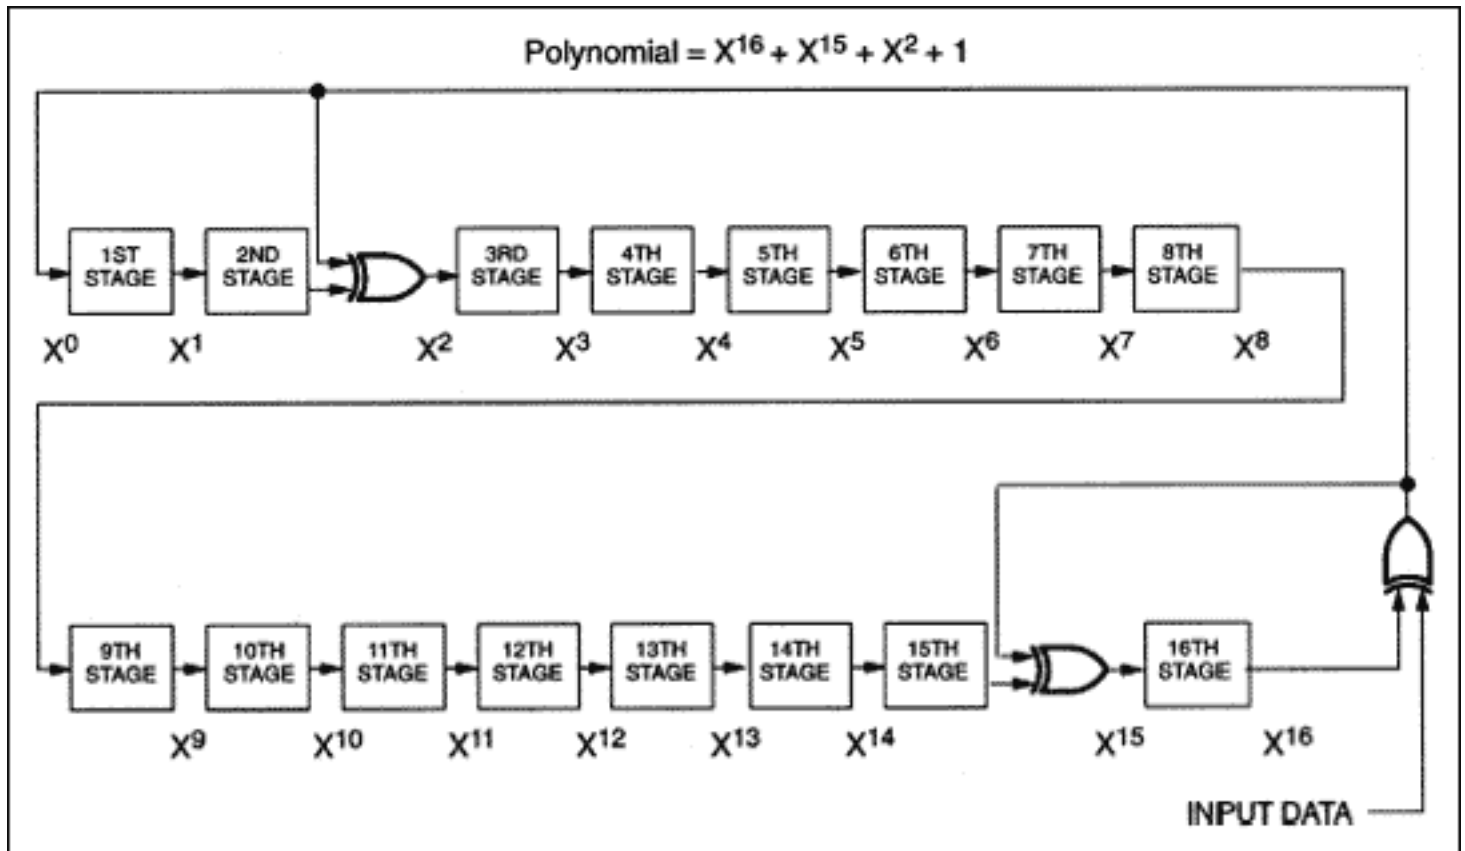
Polynomial = $X^{16} + X^{15} + X^2 + 1$

1ST STAGE
2ND STAGE
3RD STAGE
4TH STAGE
5TH STAGE
6TH STAGE
7TH STAGE
8TH STAGE

$X^0$ $X^1$ $X^2$ $X^3$ $X^4$ $X^5$ $X^6$ $X^7$ $X^8$

9TH STAGE
10TH STAGE
11TH STAGE
12TH STAGE
13TH STAGE
14TH STAGE
15TH STAGE
16TH STAGE

$X^9$ $X^{10}$ $X^{11}$ $X^{12}$ $X^{13}$ $X^{14}$ $X^{15}$ $X^{16}$

INPUT DATA